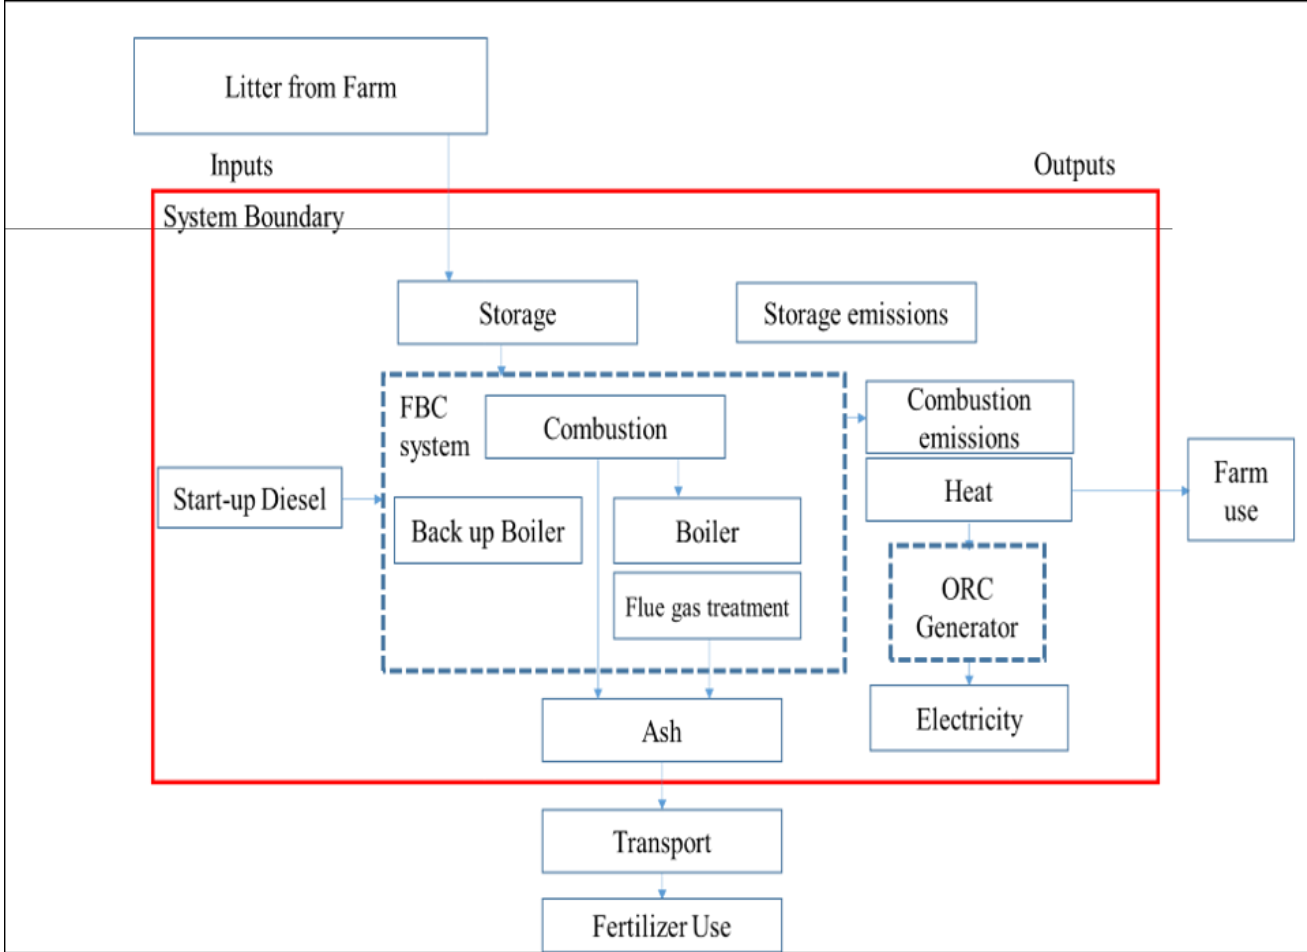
Litter from Farm

Inputs

Outputs

System Boundary

Storage

Storage emissions

FBC system

Combustion

Combustion emissions

Start-up Diesel

Back up Boiler

Boiler

Heat

Farm use

Flue gas treatment

ORC Generator

Ash

Electricity

Transport

Fertilizer Use